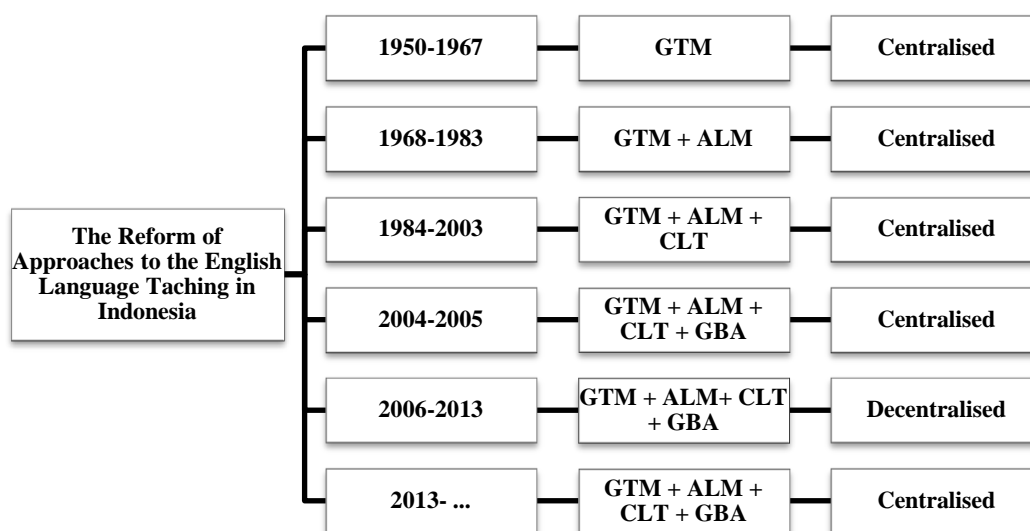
The Reform of Approaches to the English Language Taching in Indonesia

1950-1967
GTM
Centralised

1968-1983
GTM + ALM
Centralised

1984-2003
GTM + ALM + CLT
Centralised

2004-2005
GTM + ALM + CLT + GBA
Centralised

2006-2013
GTM + ALM+ CLT + GBA
Decentralised

2013- ...
GTM + ALM + CLT + GBA
Centralised